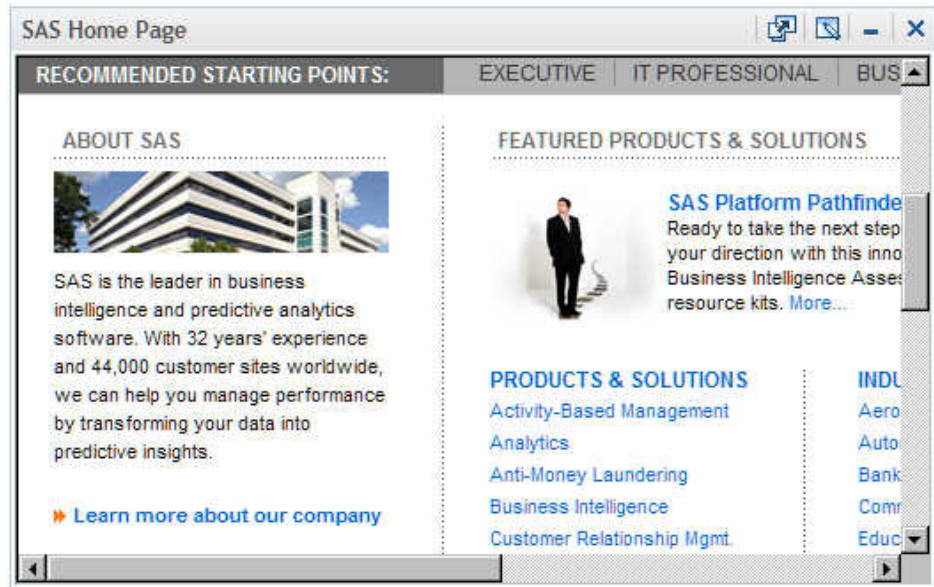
SAS Home Page

RECOMMENDED STARTING POINTS: EXECUTIVE | IT PROFESSIONAL | BUS

ABOUT SAS

SAS is the leader in business intelligence and predictive analytics software. With 32 years' experience and 44,000 customer sites worldwide, we can help you manage performance by transforming your data into predictive insights.

Learn more about our company

FEATURED PRODUCTS & SOLUTIONS

SAS Platform Pathfinde
Ready to take the next step
your direction with this inno
Business Intelligence Asses
resource kits. More...

PRODUCTS & SOLUTIONS
Activity-Based Management
Analytics
Anti-Money Laundering
Business Intelligence
Customer Relationship Mgmt.

INDU
Aero
Auto
Bank
Comr
Educ